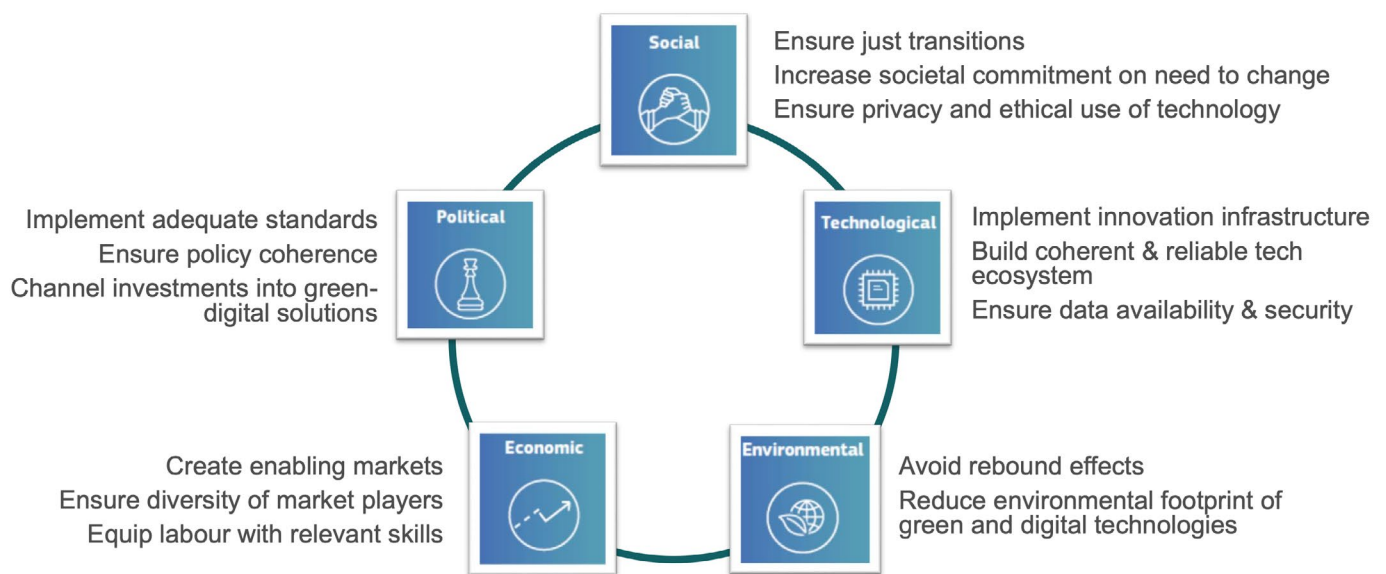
Social

Ensure just transitions
Increase societal commitment on need to change
Ensure privacy and ethical use of technology

Political

Implement adequate standards
Ensure policy coherence
Channel investments into green-digital solutions

Technological

Implement innovation infrastructure
Build coherent & reliable tech ecosystem
Ensure data availability & security

Economic

Create enabling markets
Ensure diversity of market players
Equip labour with relevant skills

Environmental

Avoid rebound effects
Reduce environmental footprint of green and digital technologies